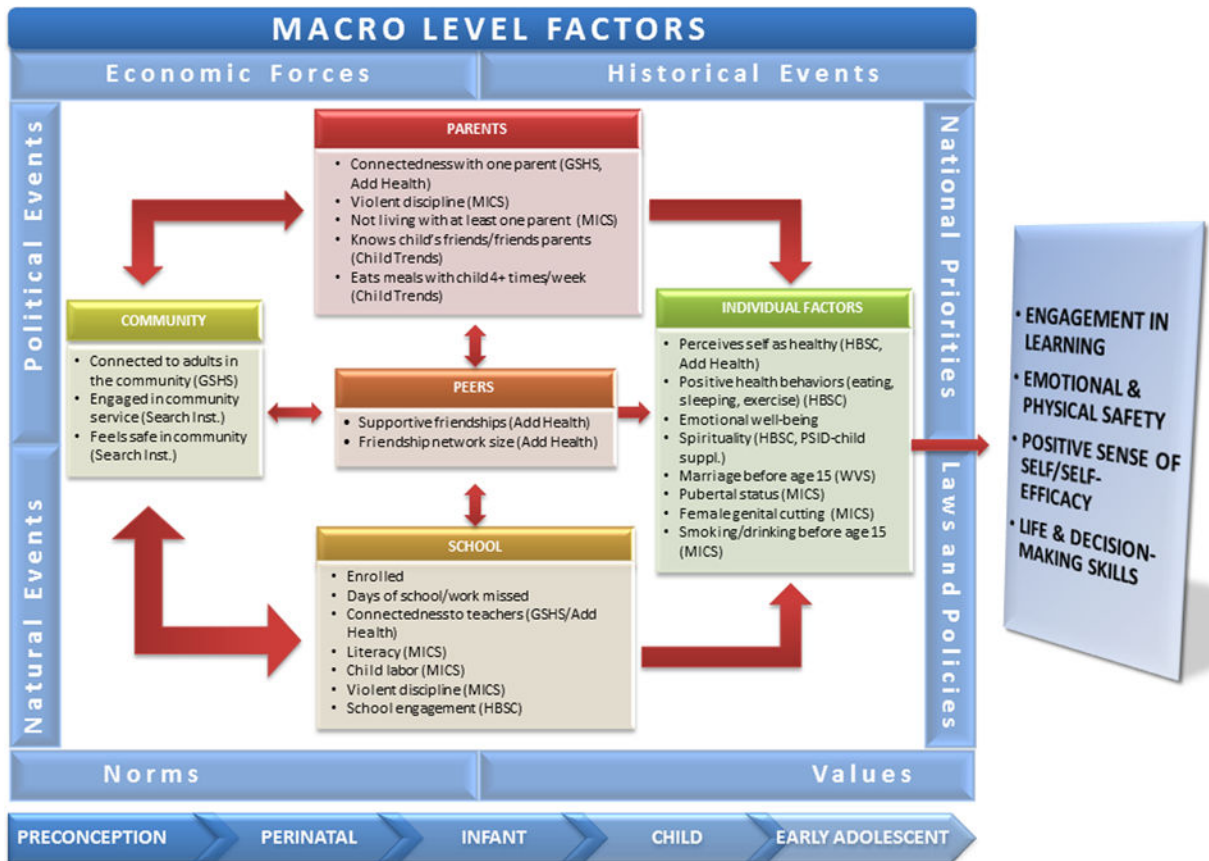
MACRO LEVEL FACTORS

Economic Forces

Historical Events

Political Events

Natural Events

National Priorities

Laws and Policies

PARENTS
- Connectednesswith one parent (GSHS, Add Health)
- Violent discipline (MICS)
- Not living with at least one parent (MICS)
- Knows child's friends/friends parents (Child Trends)
- Eats meals with child 4+ times/week (Child Trends)

COMMUNITY
- Connected to adults in the community (GSHS)
- Engaged in community service (Search Inst.)
- Feels safe in community (Search Inst.)

PEERS
- Supportive friendships (Add Health)
- Friendship network size (Add Health)

INDIVIDUAL FACTORS
- Perceives self as healthy (HBSC, Add Health)
- Positive health behaviors (eating, sleeping, exercise) (HBSC)
- Emotional well-being
- Spirituality (HBSC, PSID-child suppl.)
- Marriage before age 15 (WVS)
- Pubertal status (MICS)
- Female genital cutting (MICS)
- Smoking/drinking before age 15 (MICS)

SCHOOL
- Enrolled
- Days of school/work missed
- Connectednessto teachers (GSHS/Add Health)
- Literacy (MICS)
- Child labor (MICS)
- Violent discipline (MICS)
- School engagement (HBSC)

- ENGAGEMENT IN LEARNING
- EMOTIONAL & PHYSICAL SAFETY
- POSITIVE SENSE OF SELF/SELF-EFFICACY
- LIFE & DECISION-MAKING SKILLS

Norms

Values

PRECONCEPTION
PERINATAL
INFANT
CHILD
EARLY ADOLESCENT